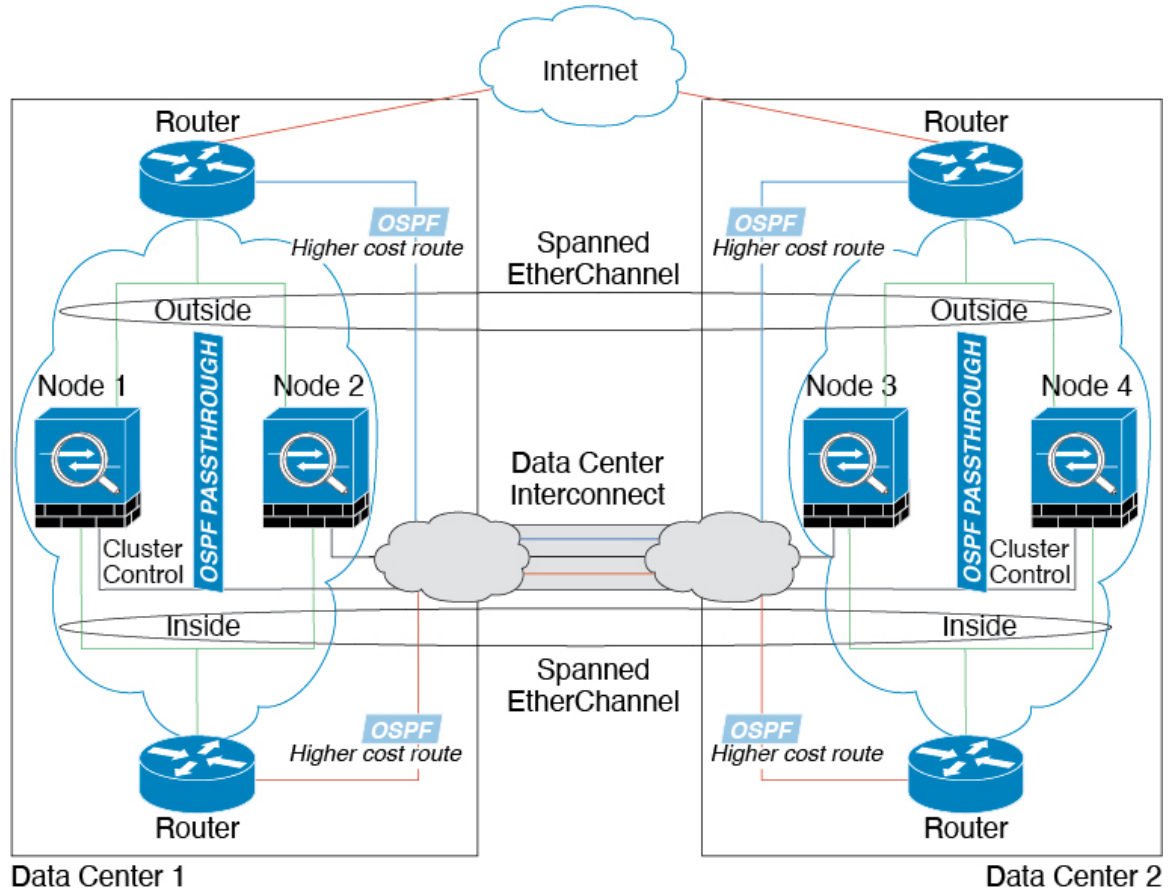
Internet

Router

Router

OSPF
Higher cost route

Spanned
EtherChannel

OSPF
Higher cost route

Outside

Outside

OSPF PASSTHROUGH

OSPF PASSTHROUGH

Node 1

Node 2

Node 3

Node 4

Data Center
Interconnect

Cluster
Control

Cluster
Control

Inside

Inside

Spanned
EtherChannel

OSPF
Higher cost route

OSPF
Higher cost route

Router

Router

Data Center 1

Data Center 2